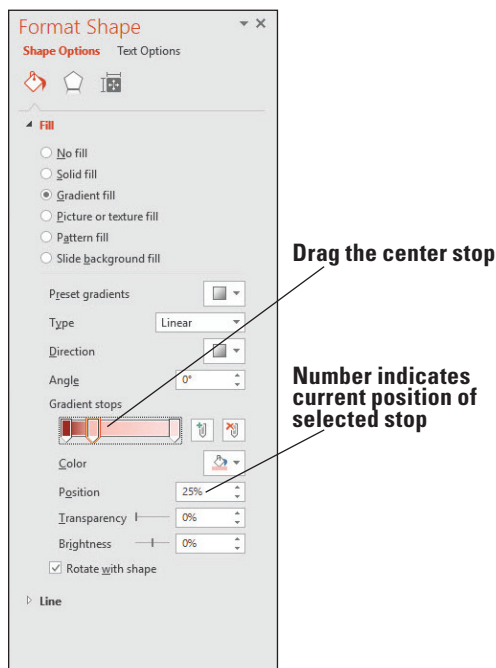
Format Shape

Shape Options Text Options

Fill

No fill

Solid fill

Gradient fill

Picture or texture fill

Pattern fill

Slide background fill

Preset gradients

Type Linear

Direction

Angle 0°

Gradient stops

Color

Position 25%

Transparency 0%

Brightness 0%

Rotate with shape

Line

Drag the center stop

Number indicates current position of selected stop